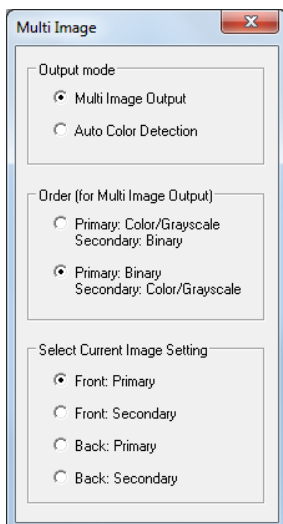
Multi Image

Output mode

Multi Image Output

Auto Color Detection

Order (for Multi Image Output)

Primary: Color/Grayscale
Secondary: Binary

Primary: Binary
Secondary: Color/Grayscale

Select Current Image Setting

Front: Primary

Front: Secondary

Back: Primary

Back: Secondary